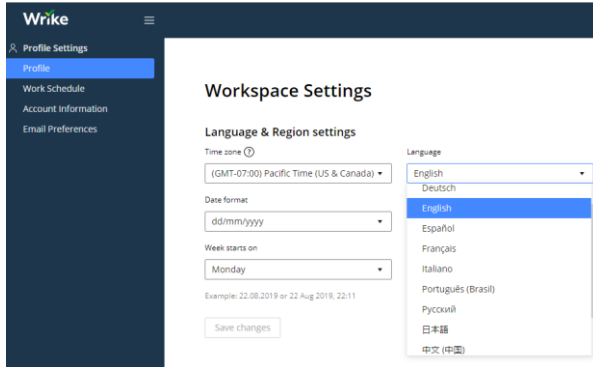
Wrike

Profile Settings
Profile
Work Schedule
Account Information
Email Preferences

Workspace Settings

Language & Region settings

Time zone ?
(GMT-07:00) Pacific Time (US & Canada)

Date format
dd/mm/yyyy

Week starts on
Monday

Example: 22.08.2019 or 22 Aug 2019, 22:11

Save changes

Language
English
Deutsch
English
Español
Français
Italiano
Português (Brasil)
Русский
日本語
中文 (中国)